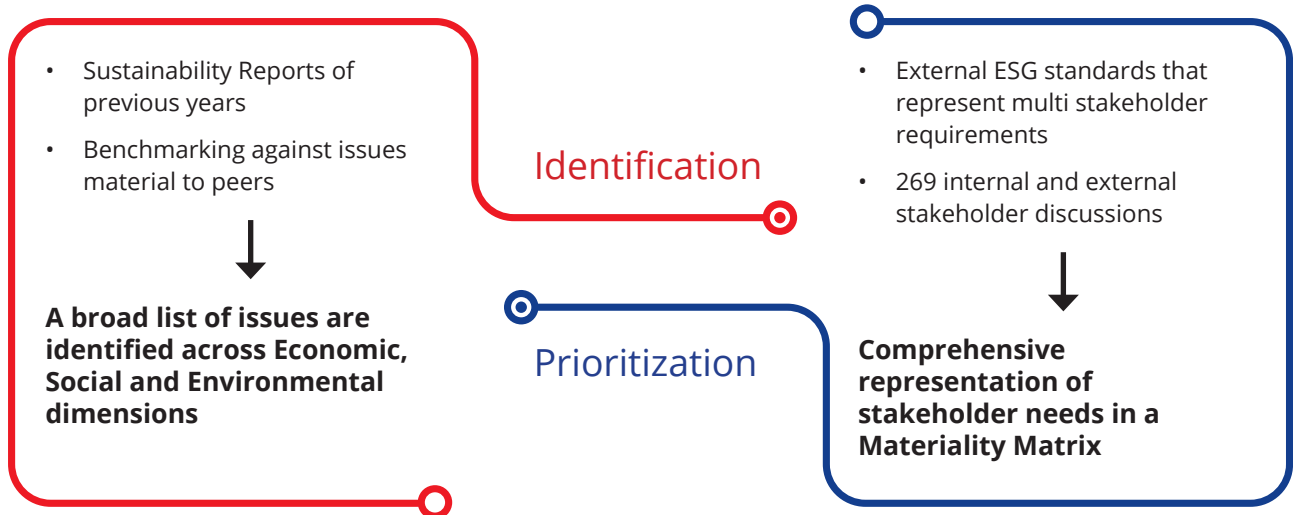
• Sustainability Reports of previous years

• Benchmarking against issues material to peers

**A broad list of issues are identified across Economic, Social and Environmental dimensions**

Identification

• External ESG standards that represent multi stakeholder requirements

• 269 internal and external stakeholder discussions

Prioritization

**Comprehensive representation of stakeholder needs in a Materiality Matrix**